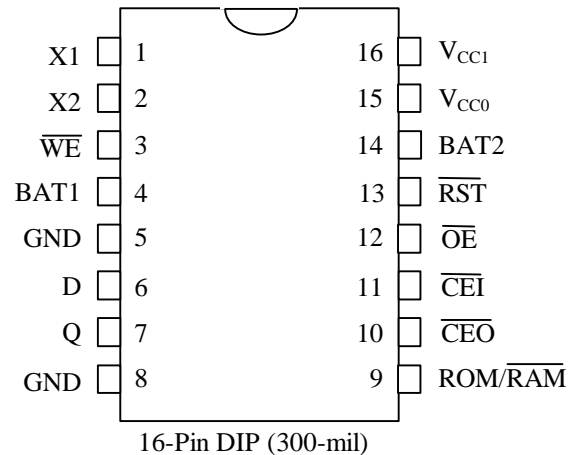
X1 1
X2 2
$\overline{WE}$ 3
BAT1 4
GND 5
D 6
Q 7
GND 8

16 $V_{CC1}$
15 $V_{CC0}$
14 BAT2
13 $\overline{RST}$
12 $\overline{OE}$
11 $\overline{CEI}$
10 $\overline{CEO}$
9 ROM/$\overline{RAM}$

16-Pin DIP (300-mil)